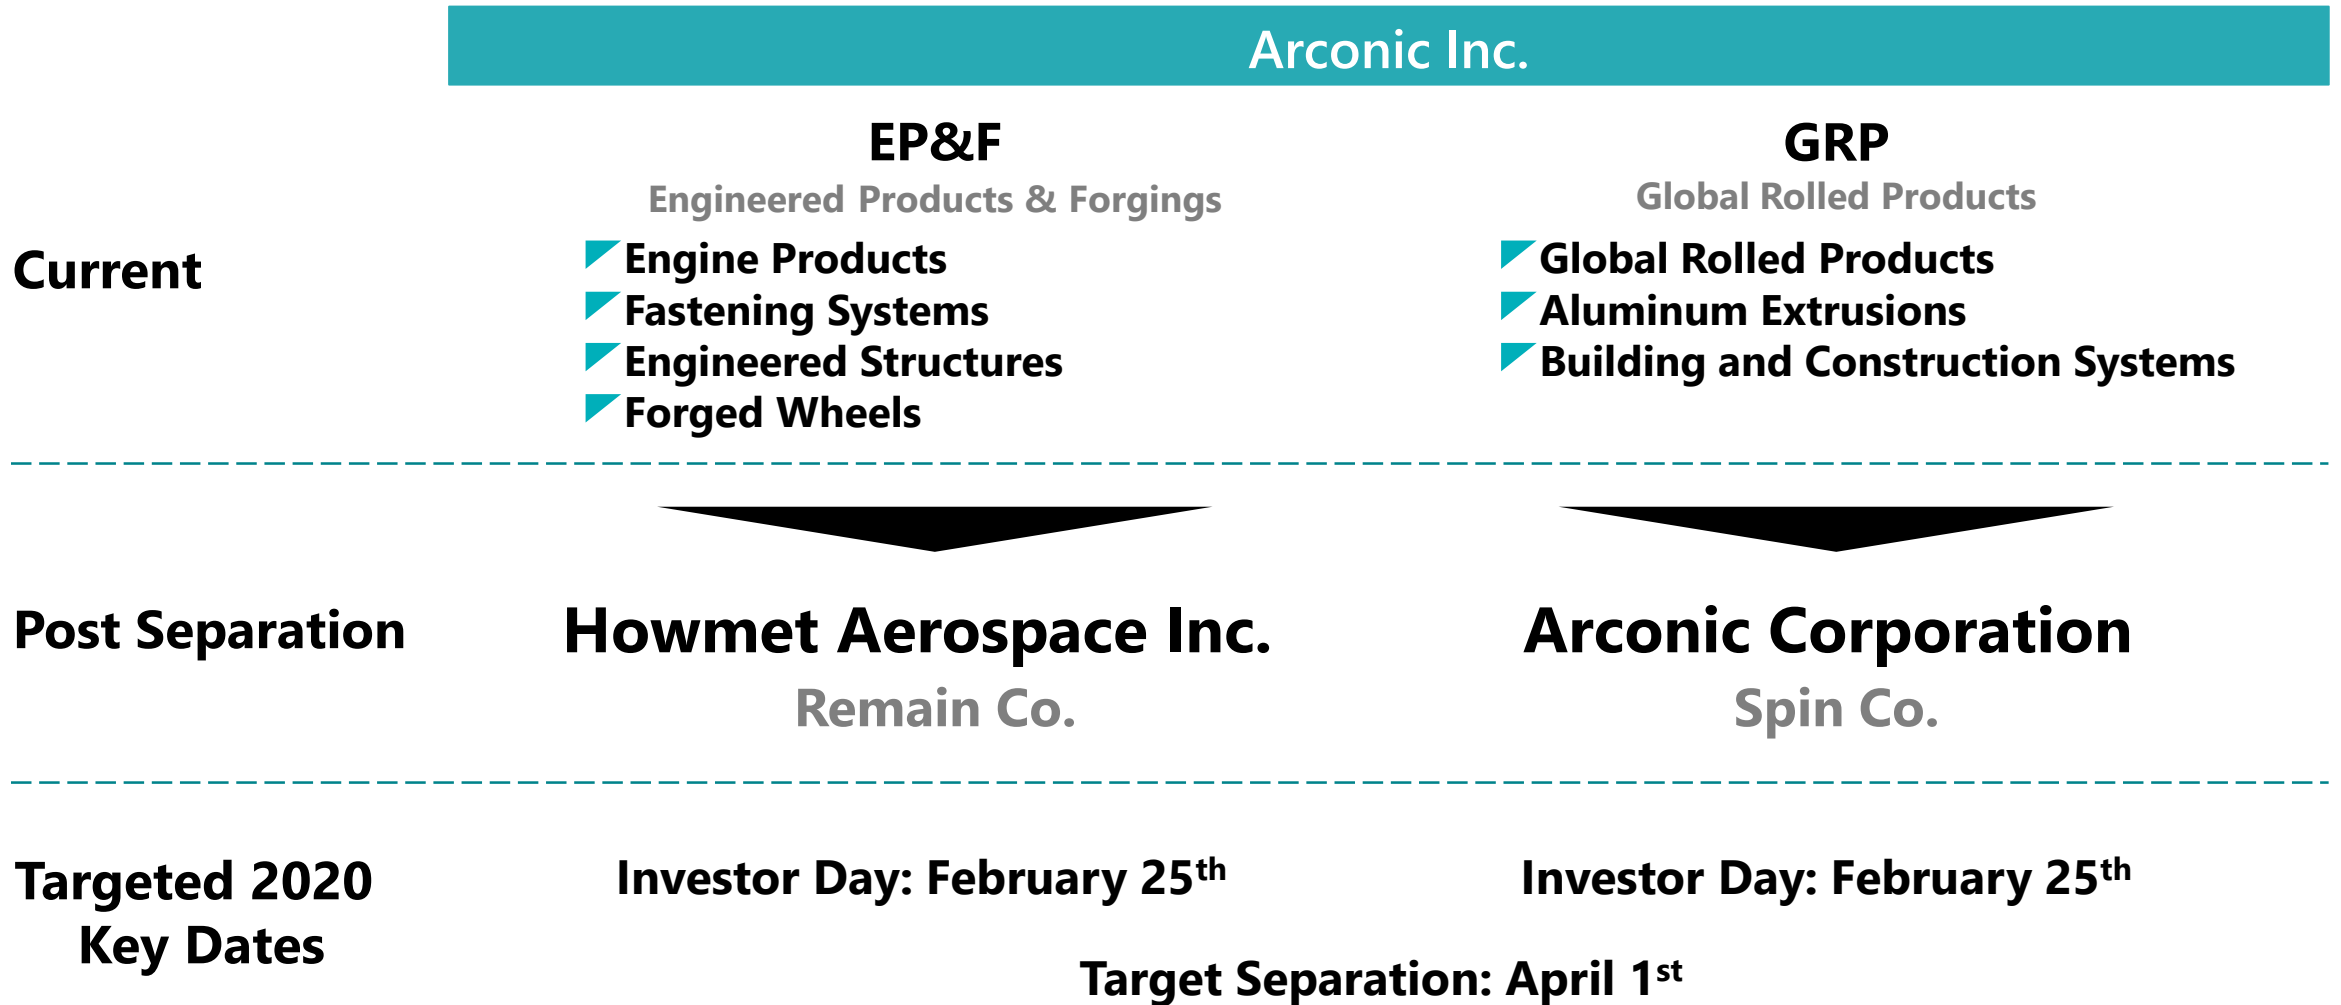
Arconic Inc.

Current

EP&F
Engineered Products & Forgings
Engine Products
Fastening Systems
Engineered Structures
Forged Wheels

GRP
Global Rolled Products
Global Rolled Products
Aluminum Extrusions
Building and Construction Systems

Post Separation

Howmet Aerospace Inc.
Remain Co.

Arconic Corporation
Spin Co.

Targeted 2020 Key Dates

Investor Day: February 25$^{th}$

Investor Day: February 25$^{th}$

Target Separation: April 1$^{st}$